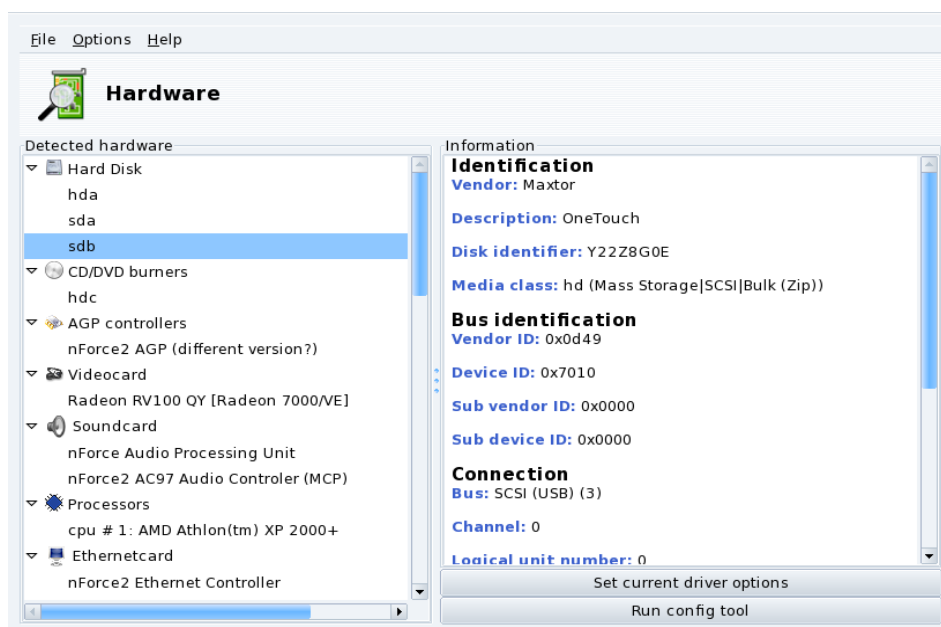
File Options Help

Hardware

Detected hardware

Hard Disk
hda
sda
sdb
CD/DVD burners
hdc
AGP controllers
nForce2 AGP (different version?)
Videocard
Radeon RV100 QY [Radeon 7000/VE]
Soundcard
nForce Audio Processing Unit
nForce2 AC97 Audio Controler (MCP)
Processors
cpu # 1: AMD Athlon(tm) XP 2000+
Ethernetcard
nForce2 Ethernet Controller

Information

Identification
Vendor: Maxtor

Description: OneTouch

Disk identifier: Y22Z8G0E

Media class: hd (Mass Storage|SCSI|Bulk (Zip))

Bus identification
Vendor ID: 0x0d49

Device ID: 0x7010

Sub vendor ID: 0x0000

Sub device ID: 0x0000

Connection
Bus: SCSI (USB) (3)

Channel: 0

Logical unit number: 0

Set current driver options

Run config tool